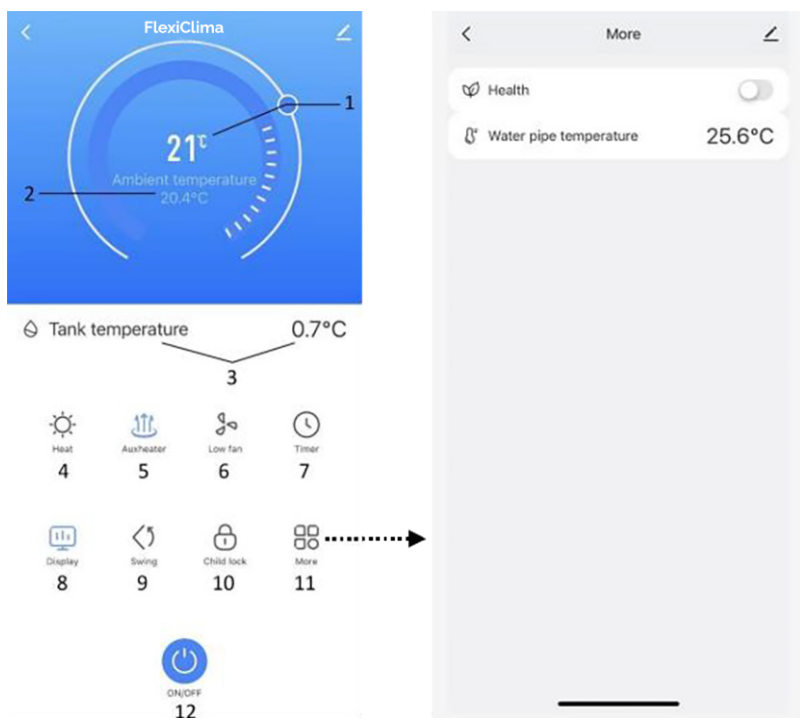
FlexiClima

21℃

Ambient temperature
20.4°C

1

2

Tank temperature 0.7°C

3

Heat
4

Auxheater
5

Low fan
6

Timer
7

Display
8

Swing
9

Child lock
10

More
11

ON/OFF
12

More

Health

Water pipe temperature 25.6°C